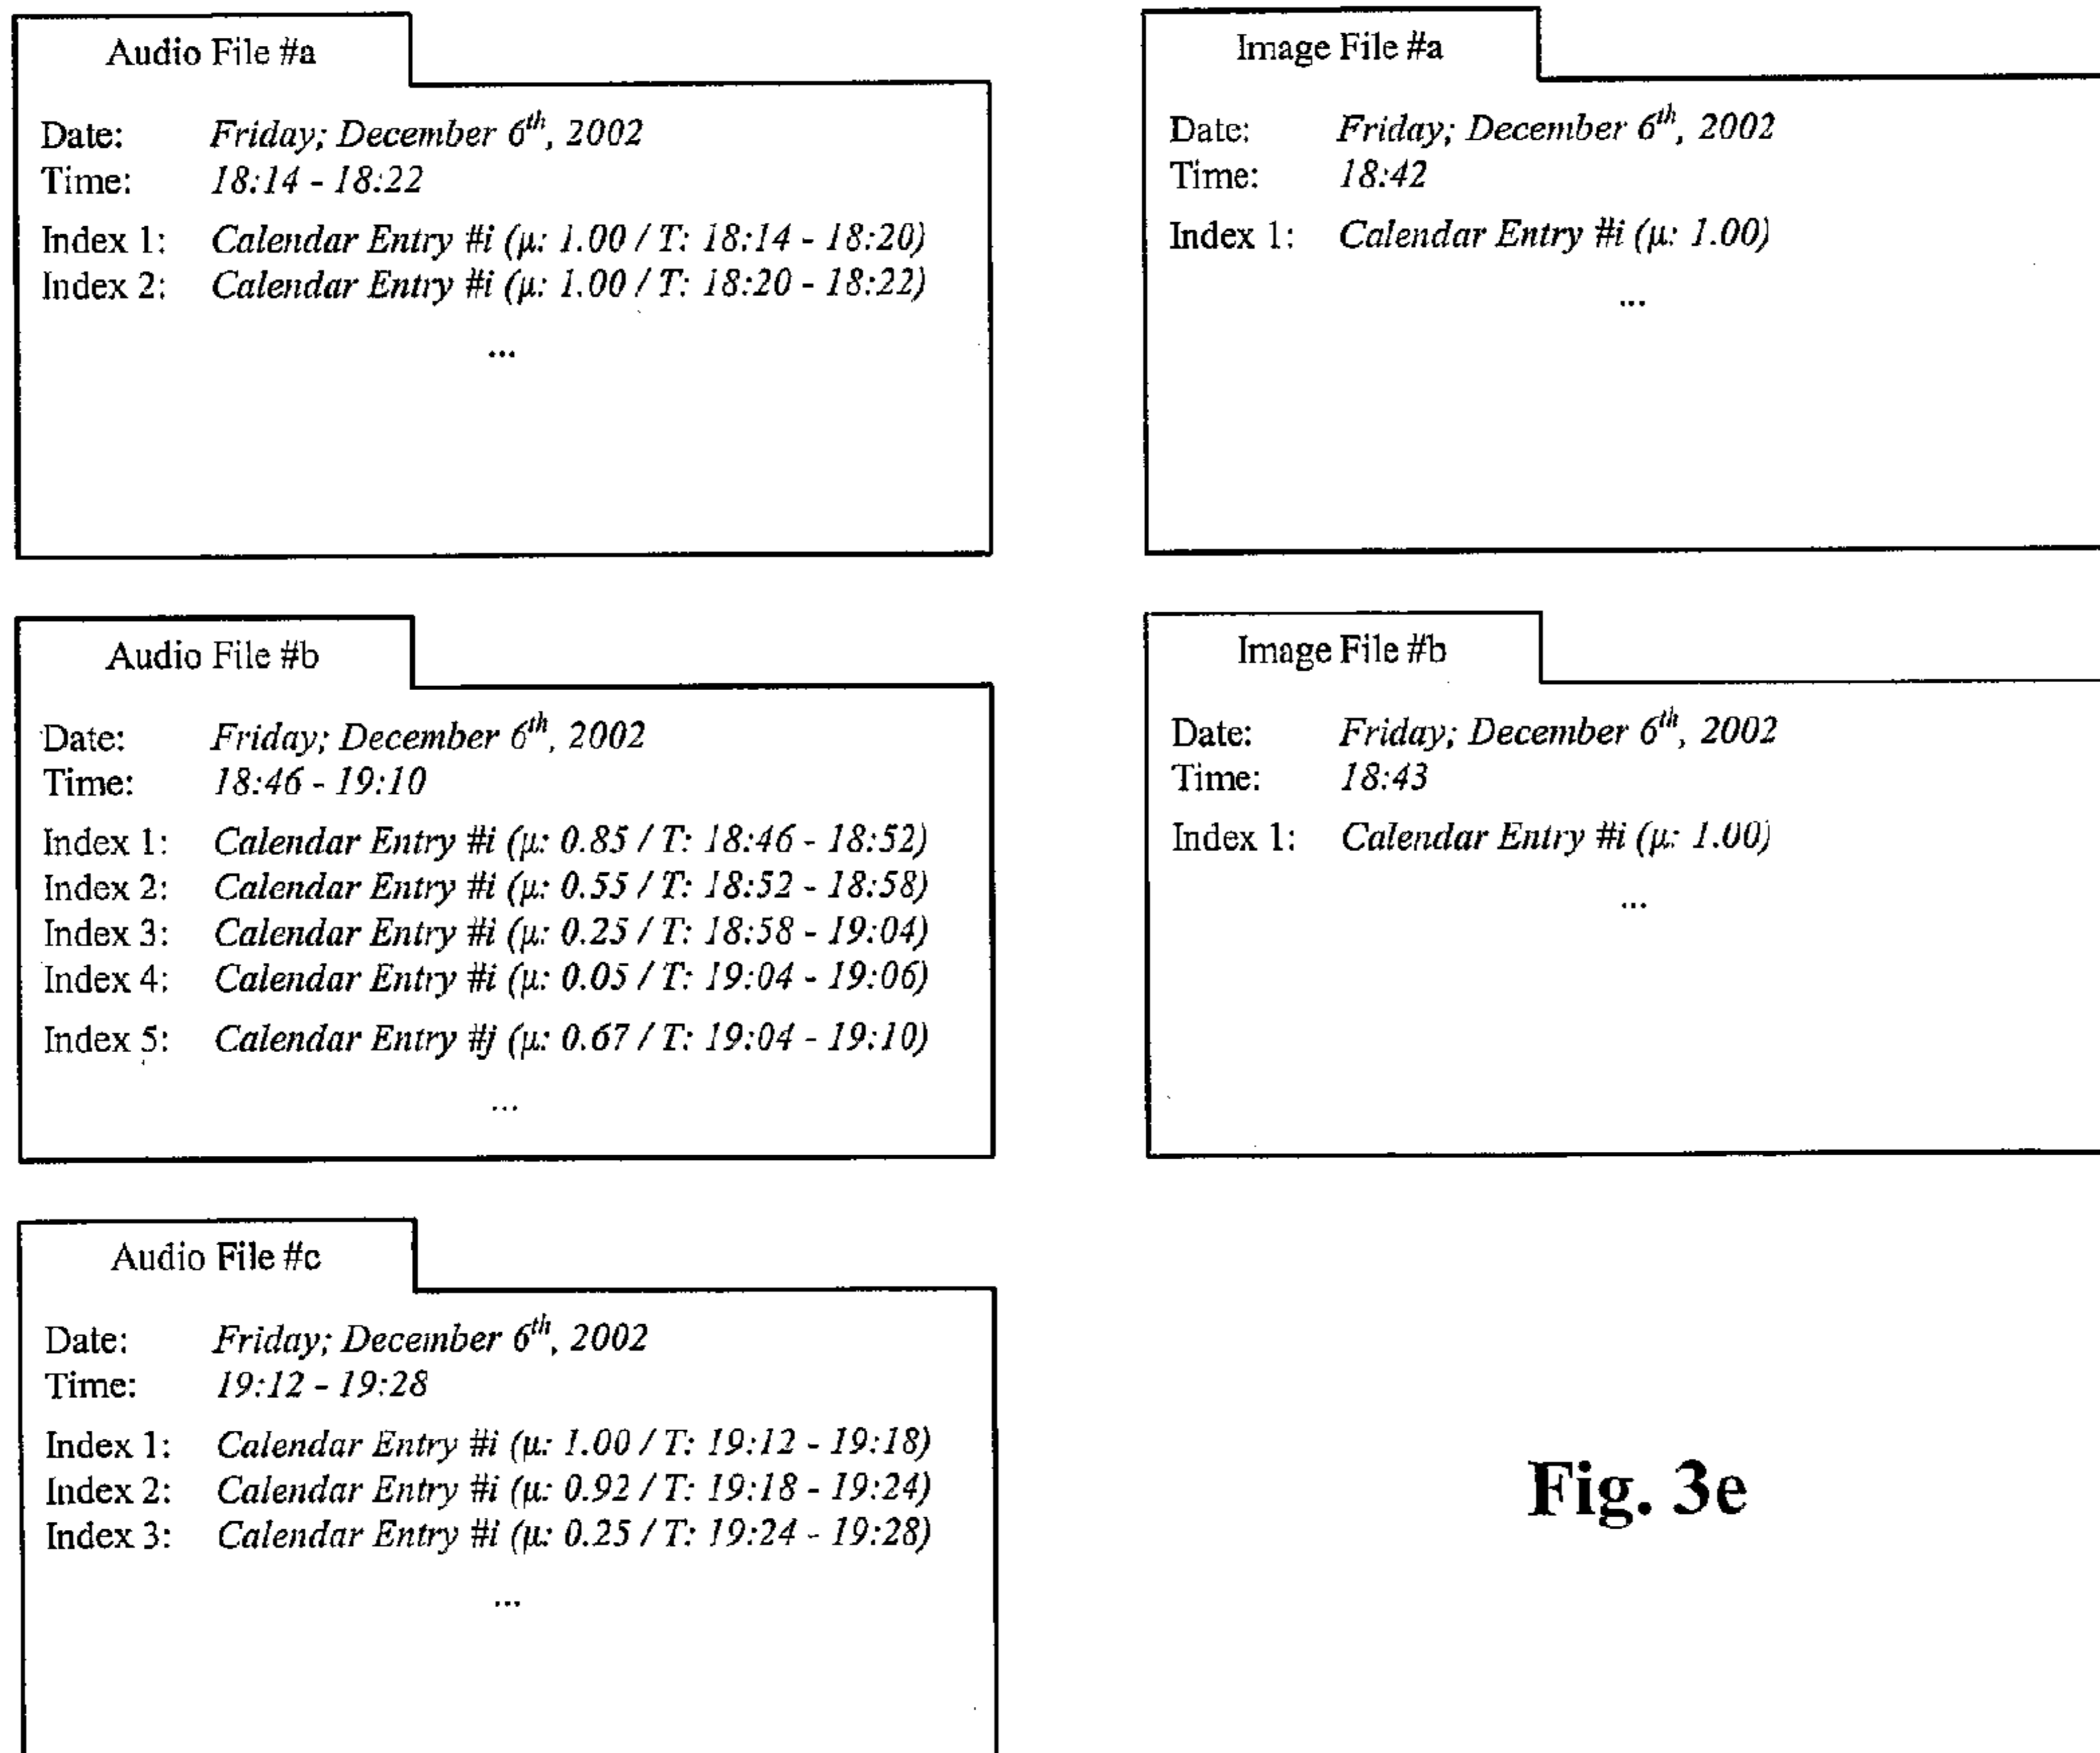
Audio File #a

Date: *Friday; December $6^{th}$, 2002*
Time: *18:14 - 18:22*
Index 1: *Calendar Entry #i ($\mu$: 1.00 / T: 18:14 - 18:20)*
Index 2: *Calendar Entry #i ($\mu$: 1.00 / T: 18:20 - 18:22)*
...

Image File #a

Date: *Friday; December $6^{th}$, 2002*
Time: *18:42*
Index 1: *Calendar Entry #i ($\mu$: 1.00)*
...

Audio File #b

Date: *Friday; December $6^{th}$, 2002*
Time: *18:46 - 19:10*
Index 1: *Calendar Entry #i ($\mu$: 0.85 / T: 18:46 - 18:52)*
Index 2: *Calendar Entry #i ($\mu$: 0.55 / T: 18:52 - 18:58)*
Index 3: *Calendar Entry #i ($\mu$: 0.25 / T: 18:58 - 19:04)*
Index 4: *Calendar Entry #i ($\mu$: 0.05 / T: 19:04 - 19:06)*
Index 5: *Calendar Entry #j ($\mu$: 0.67 / T: 19:04 - 19:10)*
...

Image File #b

Date: *Friday; December $6^{th}$, 2002*
Time: *18:43*
Index 1: *Calendar Entry #i ($\mu$: 1.00)*
...

Audio File #c

Date: *Friday; December $6^{th}$, 2002*
Time: *19:12 - 19:28*
Index 1: *Calendar Entry #i ($\mu$: 1.00 / T: 19:12 - 19:18)*
Index 2: *Calendar Entry #i ($\mu$: 0.92 / T: 19:18 - 19:24)*
Index 3: *Calendar Entry #i ($\mu$: 0.25 / T: 19:24 - 19:28)*
...

Fig. 3e